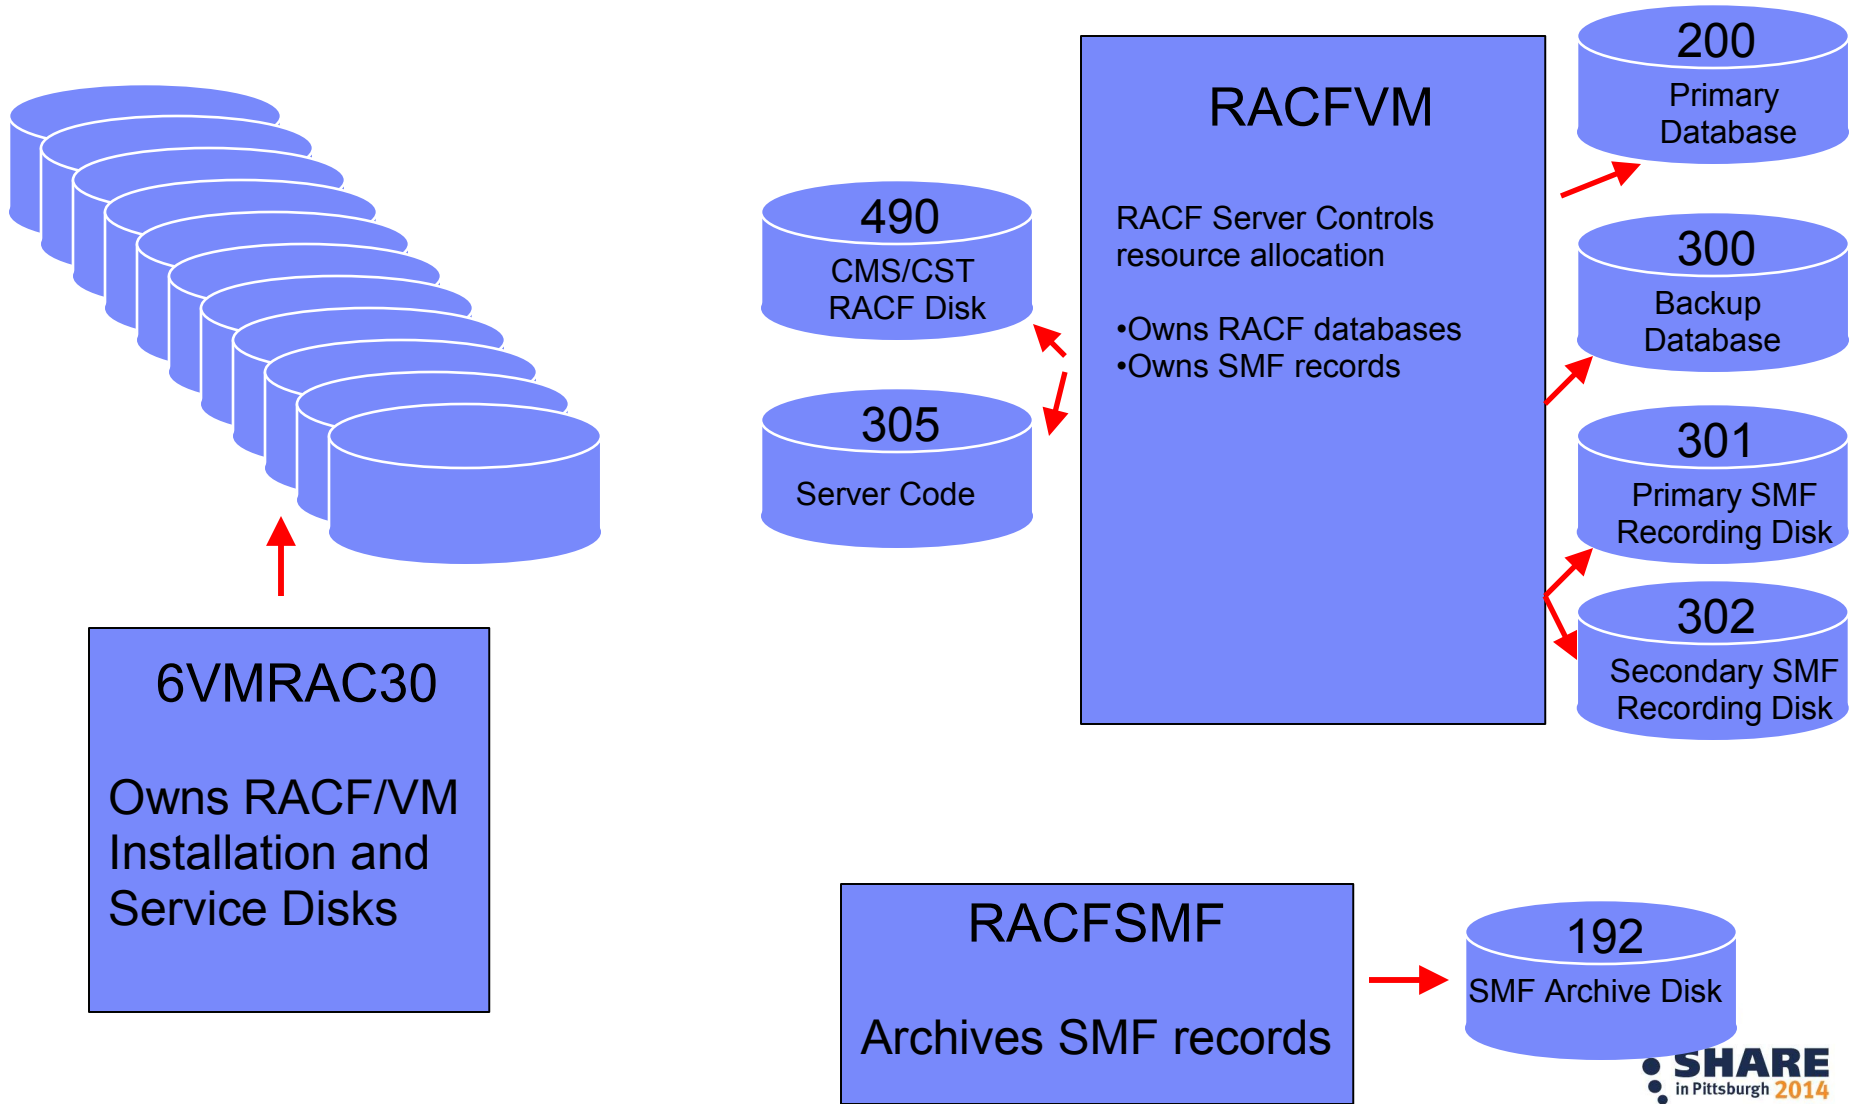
RACFVM

RACF Server Controls resource allocation

•Owns RACF databases
•Owns SMF records

200
Primary Database

300
Backup Database

301
Primary SMF Recording Disk

302
Secondary SMF Recording Disk

490
CMS/CST RACF Disk

305
Server Code

6VMRAC30

Owns RACF/VM Installation and Service Disks

RACFSMF

Archives SMF records

192
SMF Archive Disk

SHARE
in Pittsburgh 2014